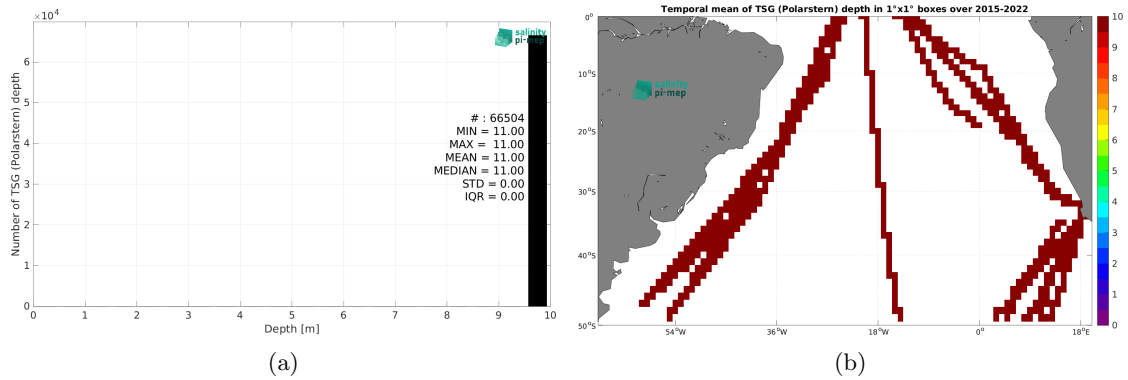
$\times10^4$

salinity pi-mep

Number of TSG (Polarstern) depth

6
5
4
3
2
1
0

# : 66504
MIN = 11.00
MAX = 11.00
MEAN = 11.00
MEDIAN = 11.00
STD = 0.00
IQR = 0.00

0 1 2 3 4 5 6 7 8 9 10

Depth [m]

(a)

Temporal mean of TSG (Polarstern) depth in 1°x1° boxes over 2015-2022

0°
10°S
20°S
30°S
40°S
50°S

salinity pi-mep

54°W 36°W 18°W 0° 18°E

10
9
8
7
6
5
4
3
2
1
0

(b)